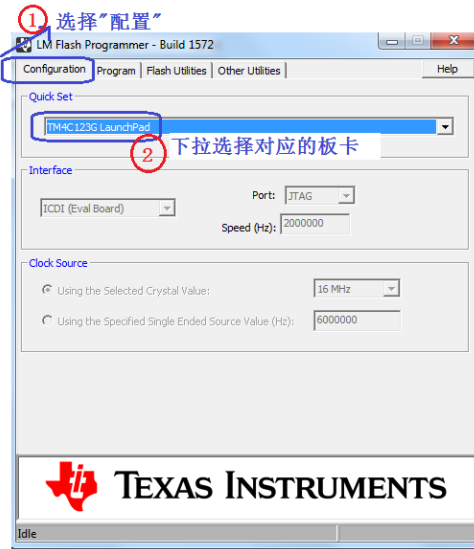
1 选择"配置"

LM Flash Programmer - Build 1572

Configuration | Program | Flash Utilities | Other Utilities | Help

Quick Set

TM4C123G LaunchPad

2 下拉选择对应的板卡

Interface

ICDI (Eval Board)

Port: JTAG

Speed (Hz): 2000000

Clock Source

Using the Selected Crystal Value: 16 MHz

Using the Specified Single Ended Source Value (Hz): 6000000

TEXAS INSTRUMENTS

Idle